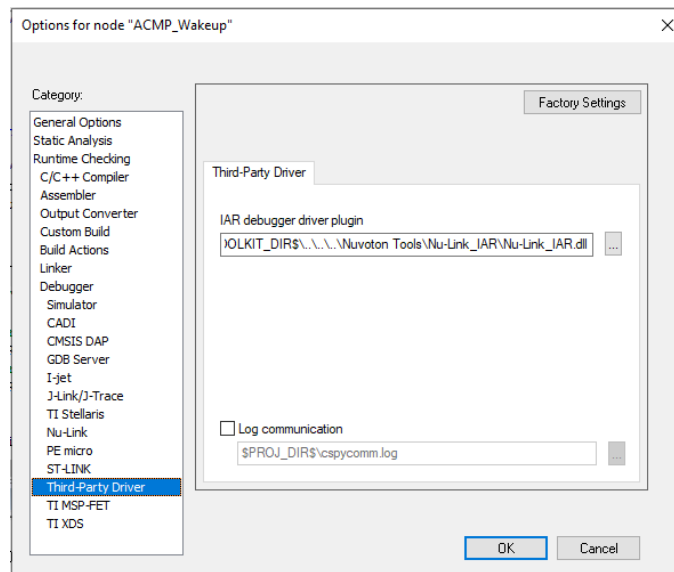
Options for node "ACMP_Wakeup"

×

Category:

General Options
Static Analysis
Runtime Checking
C/C++ Compiler
Assembler
Output Converter
Custom Build
Build Actions
Linker
Debugger
Simulator
CADI
CMSIS DAP
GDB Server
I-jet
J-Link/J-Trace
TI Stellaris
Nu-Link
PE micro
ST-LINK
Third-Party Driver
TI MSP-FET
TI XDS

Factory Settings

Third-Party Driver

IAR debugger driver plugin

)OLKIT_DIR$\..\..\..\Nuvoton Tools\Nu-Link_IAR\Nu-Link_IAR.dll

...

Log communication

$PROJ_DIR$\cspycomm.log

...

OK

Cancel